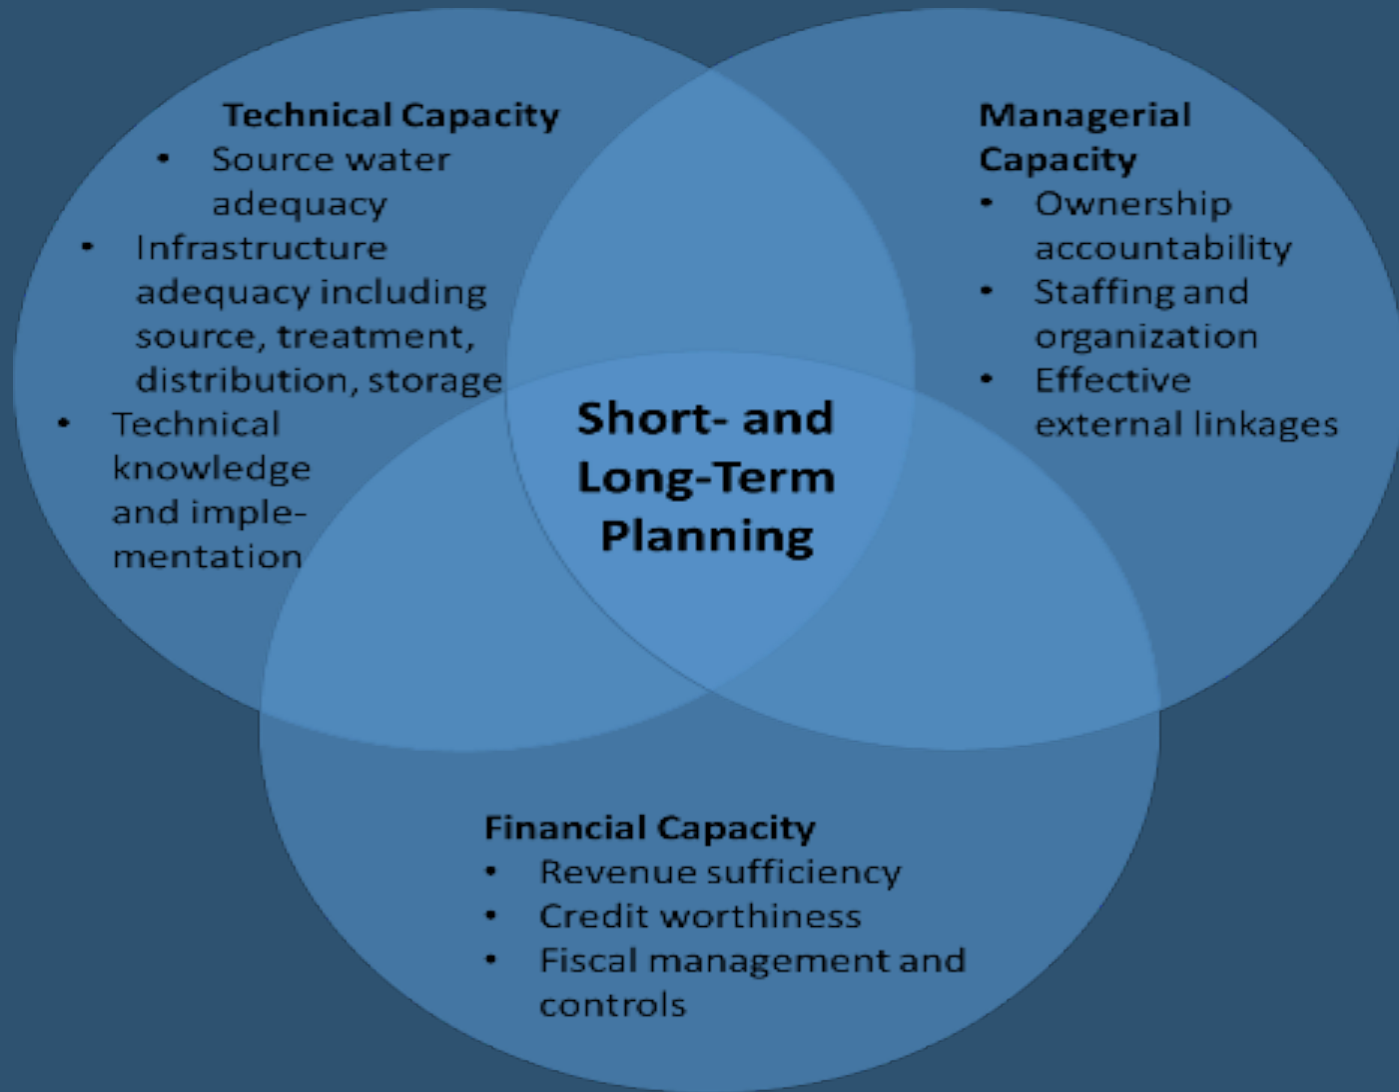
Technical Capacity
- Source water adequacy
- Infrastructure adequacy including source, treatment, distribution, storage
- Technical knowledge and implementation

Managerial Capacity
- Ownership accountability
- Staffing and organization
- Effective external linkages

Short- and Long-Term Planning

Financial Capacity
- Revenue sufficiency
- Credit worthiness
- Fiscal management and controls